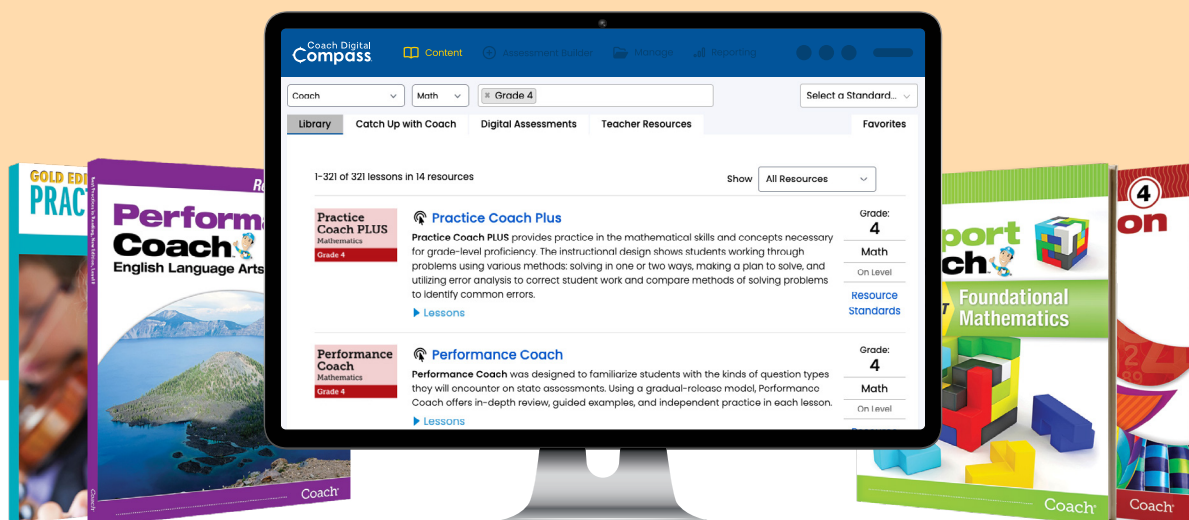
GOLD EDI
PRAC

Perform
Coach
English Language Arts

Coach

Coach Digital
Compass

Content
Assessment Builder
Manage
Reporting

Coach
Math
× Grade 4
Select a Standard...

Library
Catch Up with Coach
Digital Assessments
Teacher Resources
Favorites

1-321 of 321 lessons in 14 resources

Show
All Resources

Practice Coach PLUS
Mathematics
Grade 4

Practice Coach Plus

**Practice Coach PLUS** provides practice in the mathematical skills and concepts necessary for grade-level proficiency. The instructional design shows students working through problems using various methods: solving in one or two ways, making a plan to solve, and utilizing error analysis to correct student work and compare methods of solving problems to identify common errors.

▶ Lessons

Grade:
4
Math
On Level
Resource
Standards

Performance Coach
Mathematics
Grade 4

Performance Coach

**Performance Coach** was designed to familiarize students with the kinds of question types they will encounter on state assessments. Using a gradual-release model, Performance Coach offers in-depth review, guided examples, and independent practice in each lesson.

▶ Lessons

Grade:
4
Math
On Level

pport
ach
Foundational
Mathematics

Coach

4
on

Coach